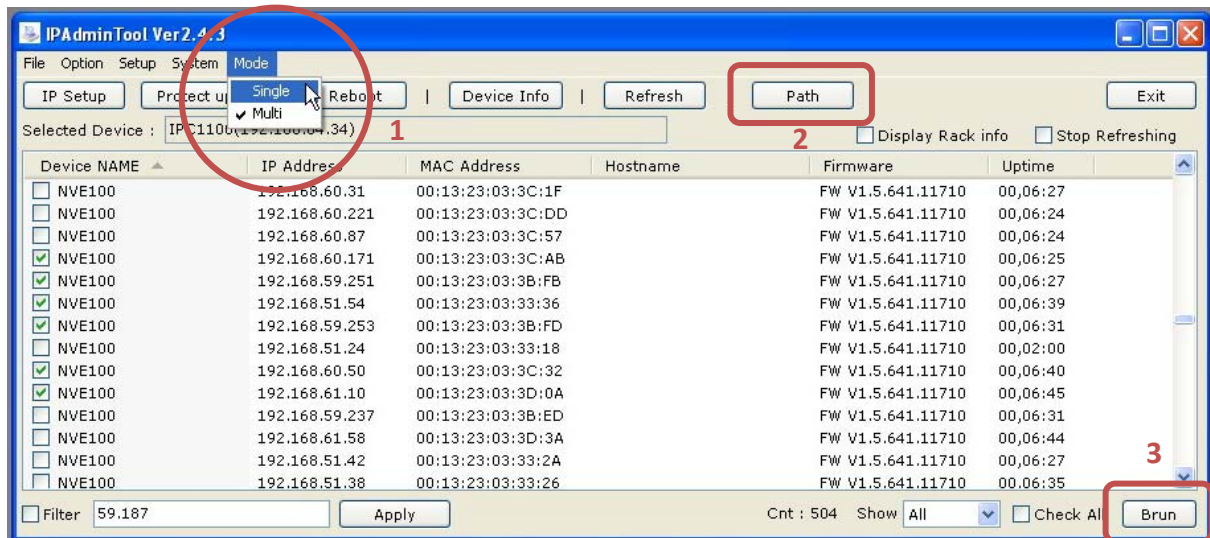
IPAdminTool Ver2.4.3

File Option Setup System Mode

Single
Multi

IP Setup | Protect up | Reboot | Device Info | Refresh | Path | Exit

Selected Device : IPC1100(192.168.64.34)

1

2

Display Rack info
Stop Refreshing

| Device NAME | IP Address | MAC Address | Hostname | Firmware | Uptime |
|---|---|---|---|---|---|
| NVE100 | 192.168.60.31 | 00:13:23:03:3C:1F | | FW V1.5.641.11710 | 00,06:27 |
| NVE100 | 192.168.60.221 | 00:13:23:03:3C:DD | | FW V1.5.641.11710 | 00,06:24 |
| NVE100 | 192.168.60.87 | 00:13:23:03:3C:57 | | FW V1.5.641.11710 | 00,06:24 |
| NVE100 | 192.168.60.171 | 00:13:23:03:3C:AB | | FW V1.5.641.11710 | 00,06:25 |
| NVE100 | 192.168.59.251 | 00:13:23:03:3B:FB | | FW V1.5.641.11710 | 00,06:27 |
| NVE100 | 192.168.51.54 | 00:13:23:03:33:36 | | FW V1.5.641.11710 | 00,06:39 |
| NVE100 | 192.168.59.253 | 00:13:23:03:3B:FD | | FW V1.5.641.11710 | 00,06:31 |
| NVE100 | 192.168.51.24 | 00:13:23:03:33:18 | | FW V1.5.641.11710 | 00,02:00 |
| NVE100 | 192.168.60.50 | 00:13:23:03:3C:32 | | FW V1.5.641.11710 | 00,06:40 |
| NVE100 | 192.168.61.10 | 00:13:23:03:3D:0A | | FW V1.5.641.11710 | 00,06:45 |
| NVE100 | 192.168.59.237 | 00:13:23:03:3B:ED | | FW V1.5.641.11710 | 00,06:31 |
| NVE100 | 192.168.61.58 | 00:13:23:03:3D:3A | | FW V1.5.641.11710 | 00,06:44 |
| NVE100 | 192.168.51.42 | 00:13:23:03:33:2A | | FW V1.5.641.11710 | 00,06:27 |
| NVE100 | 192.168.51.38 | 00:13:23:03:33:26 | | FW V1.5.641.11710 | 00,06:35 |

3

Filter 59.187 Apply Cnt : 504 Show All Check All Brun